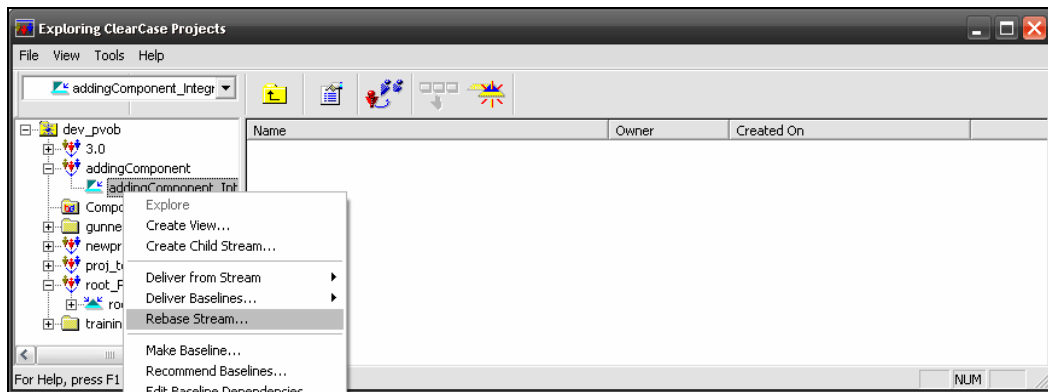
Exploring ClearCase Projects

File View Tools Help

addingComponent_Integr

dev_pvob
3.0
addingComponent
addingComponent_Int
Compo
gunne
newpr
proj_t
root_F
ro
trainin

| Name | Owner | Created On |
|---|---|---|

Explore
Create View...
Create Child Stream...
Deliver from Stream
Deliver Baselines...
Rebase Stream...
Make Baseline...
Recommend Baselines...
Edit Baseline Dependencies

For Help, press F1

NUM